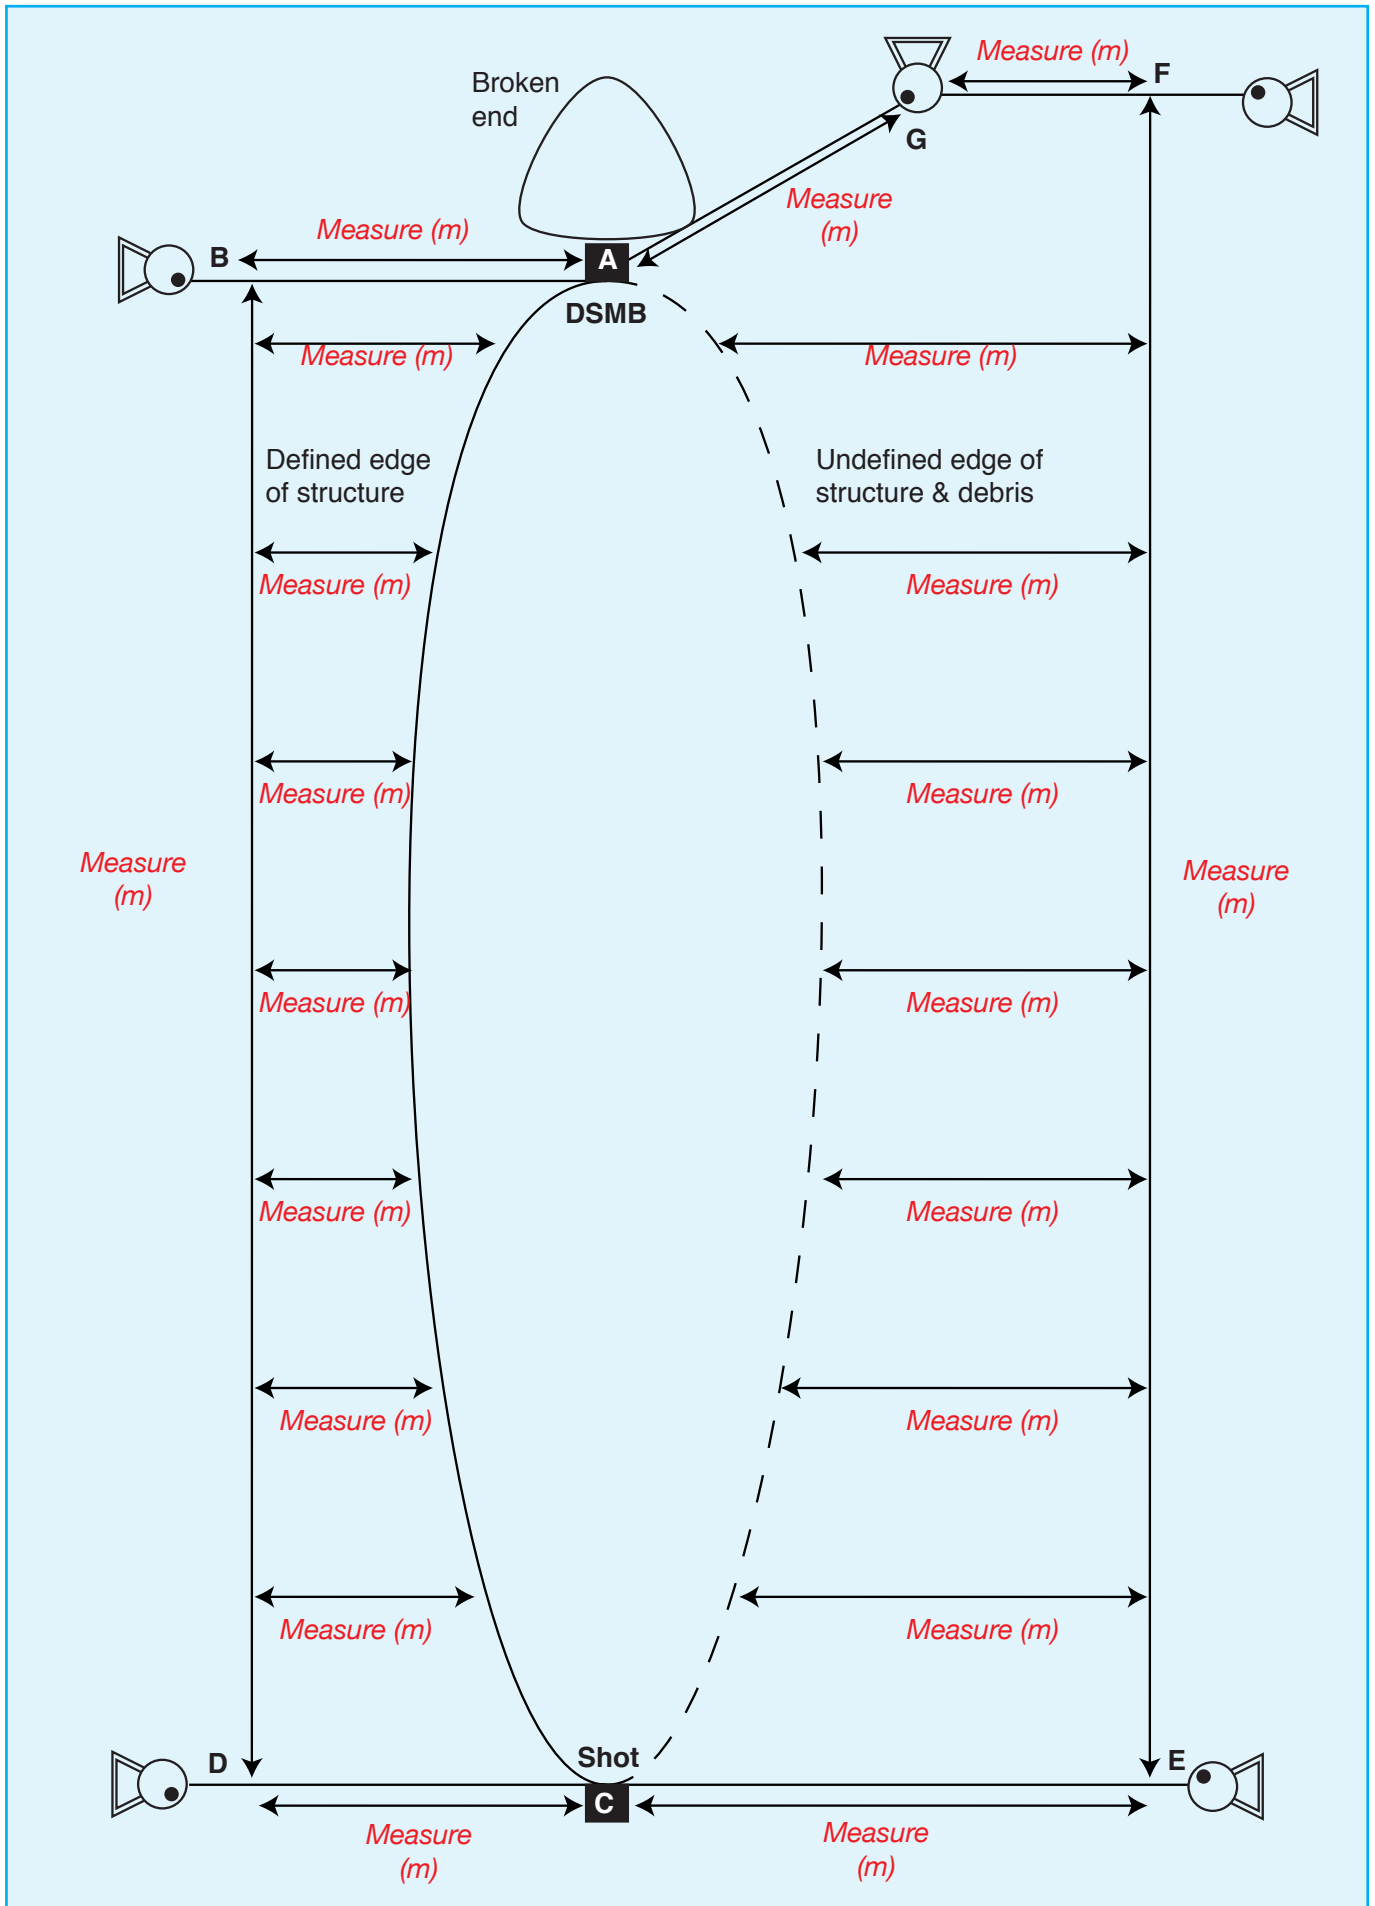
Measure (m)

F

Broken end

G

Measure (m)

B

Measure (m)

A

DSMB

Measure (m)

Measure (m)

Defined edge of structure

Undefined edge of structure & debris

Measure (m)

Measure (m)

Measure (m)

Measure (m)

Measure (m)

Measure (m)

Measure (m)

Measure (m)

Measure (m)

Measure (m)

Measure (m)

Measure (m)

Measure (m)

Measure (m)

Measure (m)

D

Shot

E

C

Measure (m)

Measure (m)